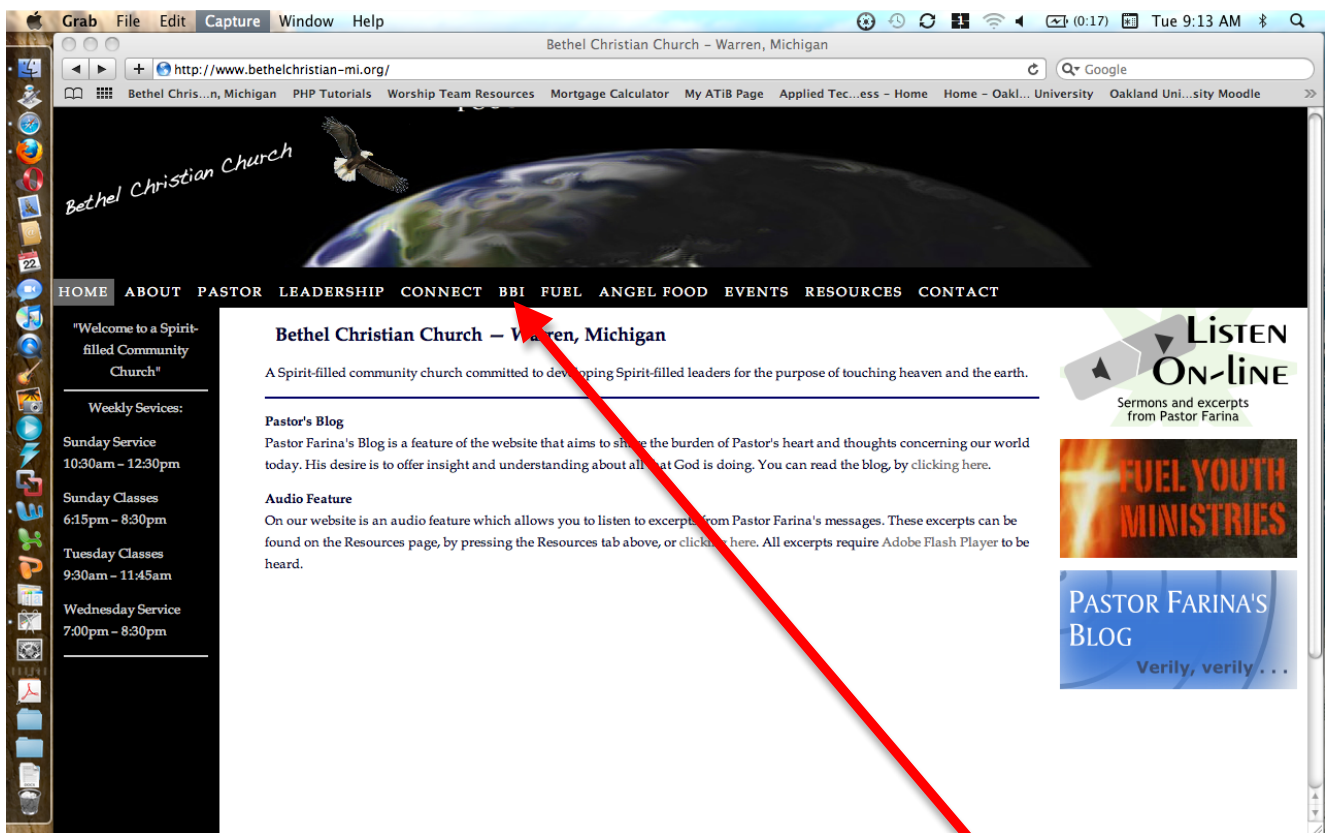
Grab File Edit Capture Window Help (0:17) Tue 9:13 AM

Bethel Christian Church – Warren, Michigan

http://www.bethelchristian-mi.org/

Google

Bethel Chris...n, Michigan PHP Tutorials Worship Team Resources Mortgage Calculator My ATiB Page Applied Tec...ess – Home Home – Oakl... University Oakland Uni...sity Moodle

Bethel Christian Church

HOME ABOUT PASTOR LEADERSHIP CONNECT BBI FUEL ANGEL FOOD EVENTS RESOURCES CONTACT

"Welcome to a Spirit-filled Community Church"

Weekly Sevices:

Sunday Service
10:30am – 12:30pm

Sunday Classes
6:15pm – 8:30pm

Tuesday Classes
9:30am – 11:45am

Wednesday Service
7:00pm – 8:30pm

Bethel Christian Church — Wa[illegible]ren, Michigan

A Spirit-filled community church committed to dev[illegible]oping Spirit-filled leaders for the purpose of touching heaven and the earth.

Pastor's Blog
Pastor Farina's Blog is a feature of the website that aims to sh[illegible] the burden of Pastor's heart and thoughts concerning our world today. His desire is to offer insight and understanding about all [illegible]at God is doing. You can read the blog, by clicking here.

Audio Feature
On our website is an audio feature which allows you to listen to excerpts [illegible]rom Pastor Farina's messages. These excerpts can be found on the Resources page, by pressing the Resources tab above, or clicki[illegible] here. All excerpts require Adobe Flash Player to be heard.

LISTEN ON-LINE
Sermons and excerpts from Pastor Farina

FUEL YOUTH MINISTRIES

PASTOR FARINA'S BLOG
Verily, verily . . .